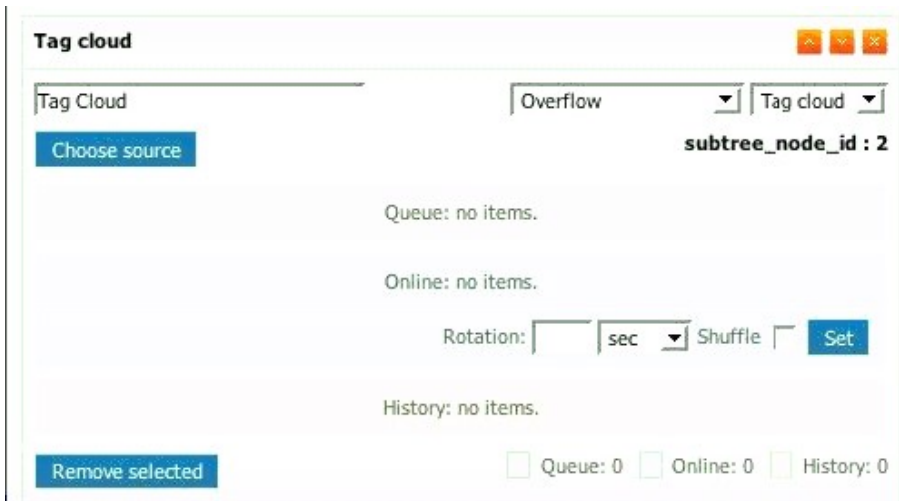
Tag cloud

Tag Cloud

Overflow

Tag cloud

Choose source

subtree_node_id : 2

Queue: no items.

Online: no items.

Rotation: sec Shuffle Set

History: no items.

Remove selected

Queue: 0 Online: 0 History: 0